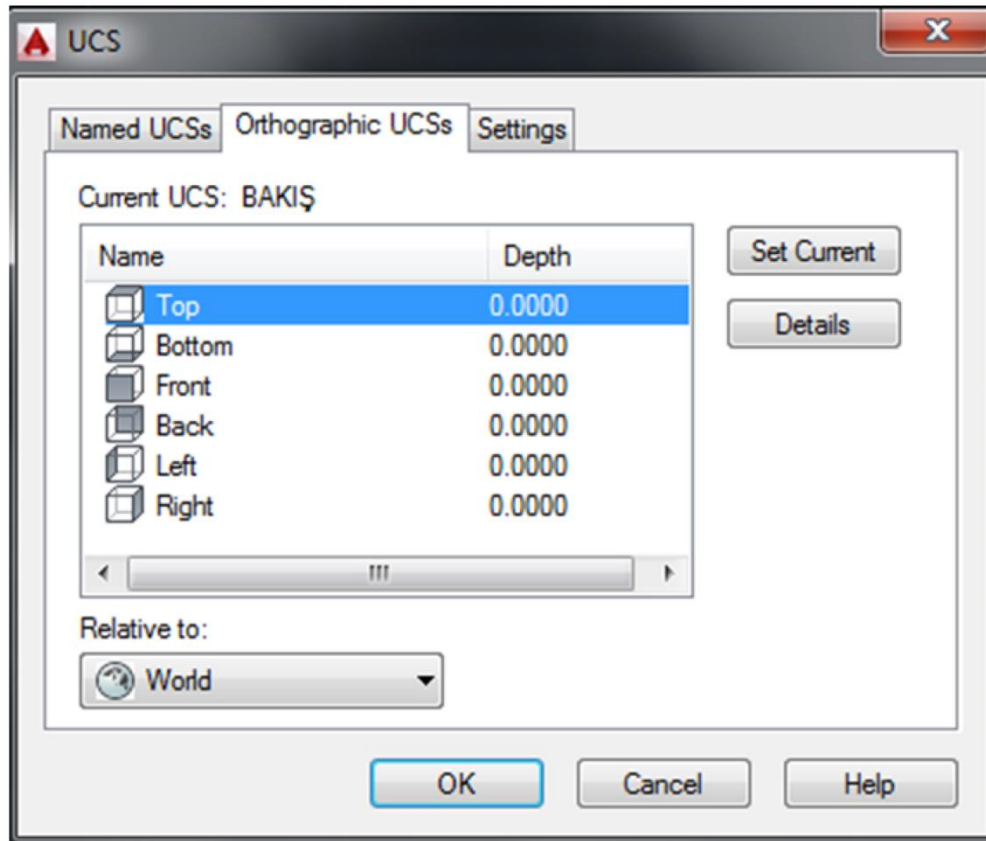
UCS

Named UCSs | Orthographic UCSs | Settings

Current UCS: BAKIŞ

| Name | Depth |
|---|---|
| Top | 0.0000 |
| Bottom | 0.0000 |
| Front | 0.0000 |
| Back | 0.0000 |
| Left | 0.0000 |
| Right | 0.0000 |

Set Current

Details

Relative to:

World

OK

Cancel

Help